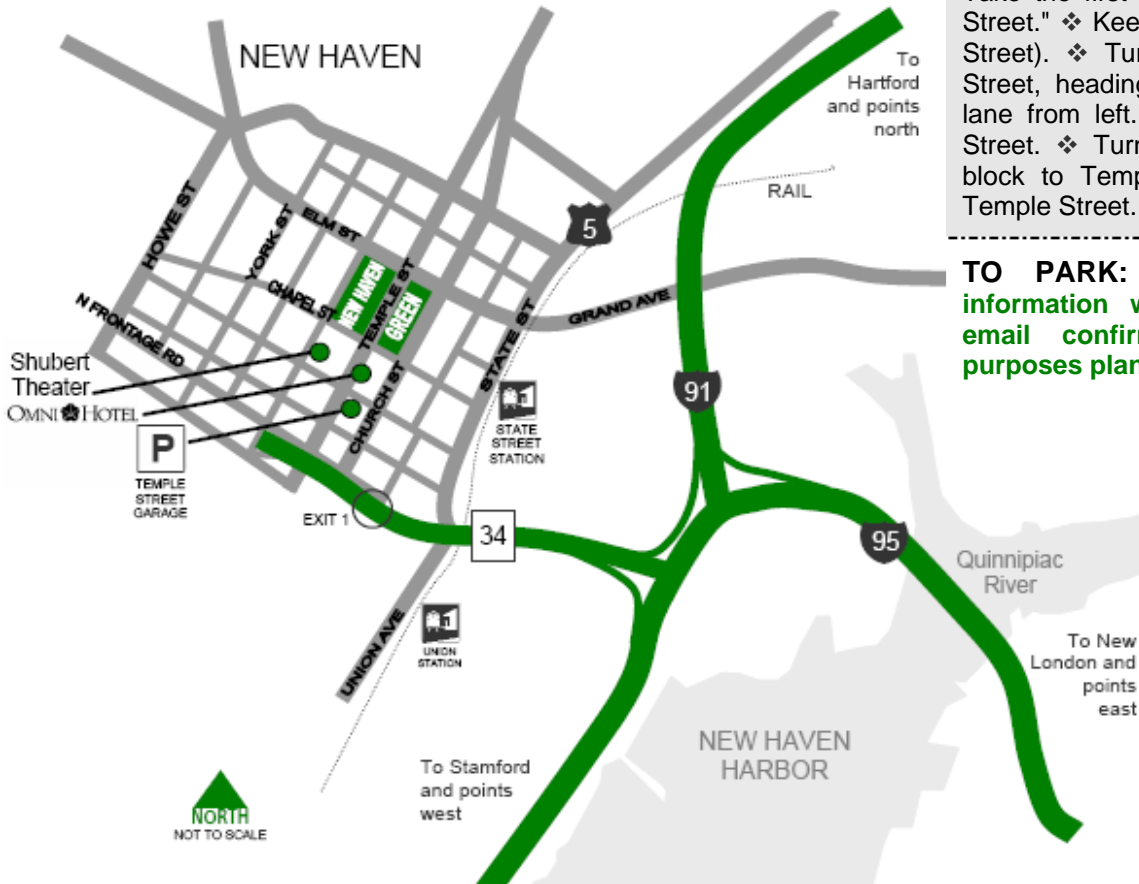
NEW HAVEN

To Hartford and points north

RAIL

5

HOWE ST
YORK ST
ELM ST
CHAPEL ST
N FRONTAGE RD
NEW HAVEN
GREEN
TEMPLE ST
CHURCH ST
STATE ST
GRAND AVE

Shubert Theater
OMNI HOTEL
P
TEMPLE STREET GARAGE

STATE STREET STATION

91

EXIT 1

34

95

Quinnipiac River

To New London and points east

UNION AVE

UNION STATION

NEW HAVEN HARBOR

To Stamford and points west

NORTH
NOT TO SCALE

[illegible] Street." ❖ Kee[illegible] Street). ❖ Tur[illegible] Street, heading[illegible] lane from left.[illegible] Street. ❖ Turn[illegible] block to Temp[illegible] Temple Street.

TO PARK: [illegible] information w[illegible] email confir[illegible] purposes plan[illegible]